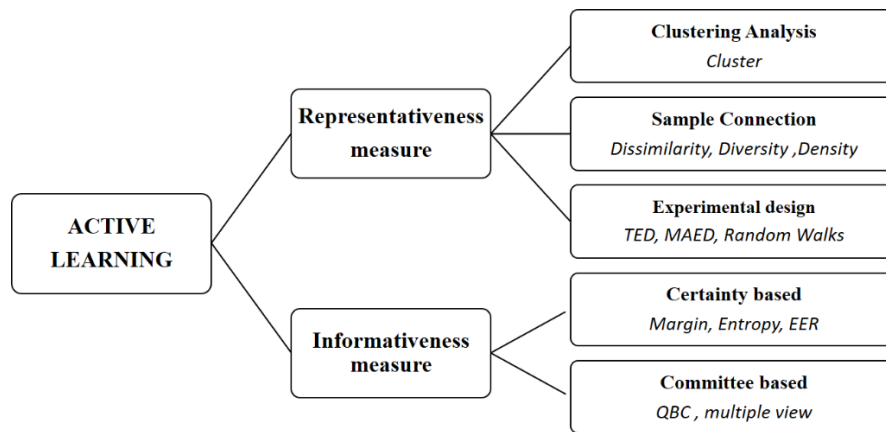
ACTIVE LEARNING

Representativeness measure

Clustering Analysis
Cluster

Sample Connection
Dissimilarity, Diversity ,Density

Experimental design
TED, MAED, Random Walks

Informativeness measure

Certainty based
Margin, Entropy, EER

Committee based
QBC , multiple view